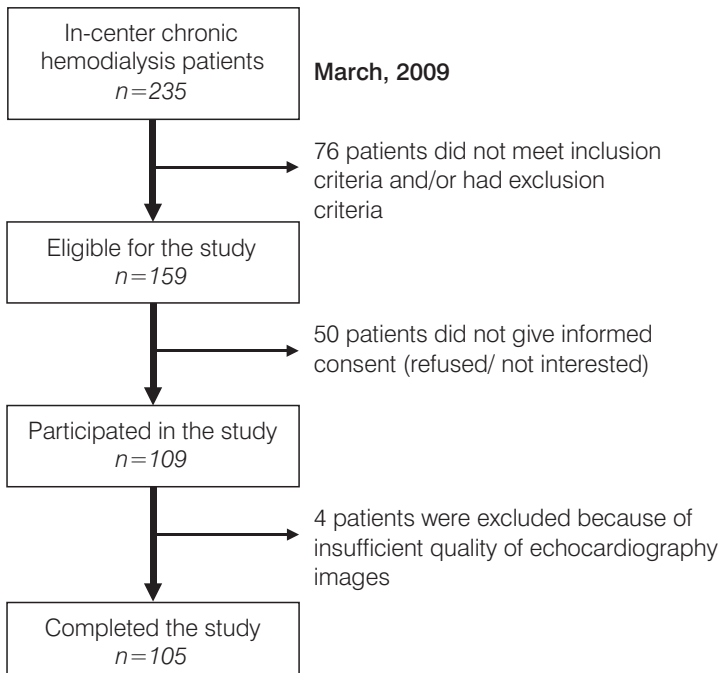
In-center chronic hemodialysis patients
$n=235$

March, 2009

76 patients did not meet inclusion criteria and/or had exclusion criteria

Eligible for the study
$n=159$

50 patients did not give informed consent (refused/ not interested)

Participated in the study
$n=109$

4 patients were excluded because of insufficient quality of echocardiography images

Completed the study
$n=105$